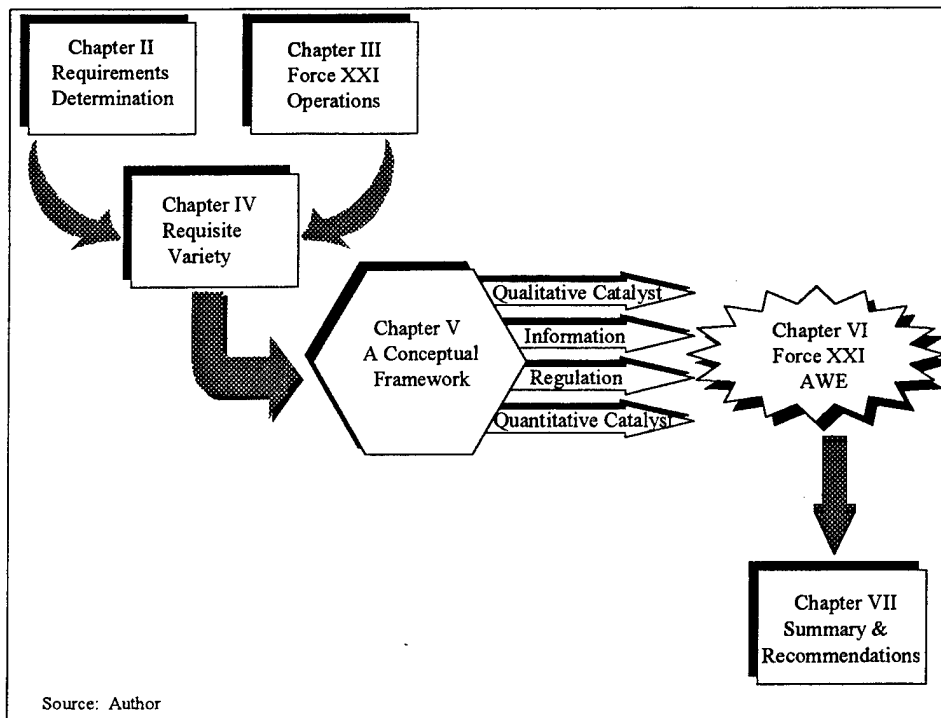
Chapter II
Requirements
Determination

Chapter III
Force XXI
Operations

Chapter IV
Requisite
Variety

Chapter V
A Conceptual
Framework

Qualitative Catalyst

Information

Regulation

Quantitative Catalyst

Chapter VI
Force XXI
AWE

Chapter VII
Summary &
Recommendations

Source: Author